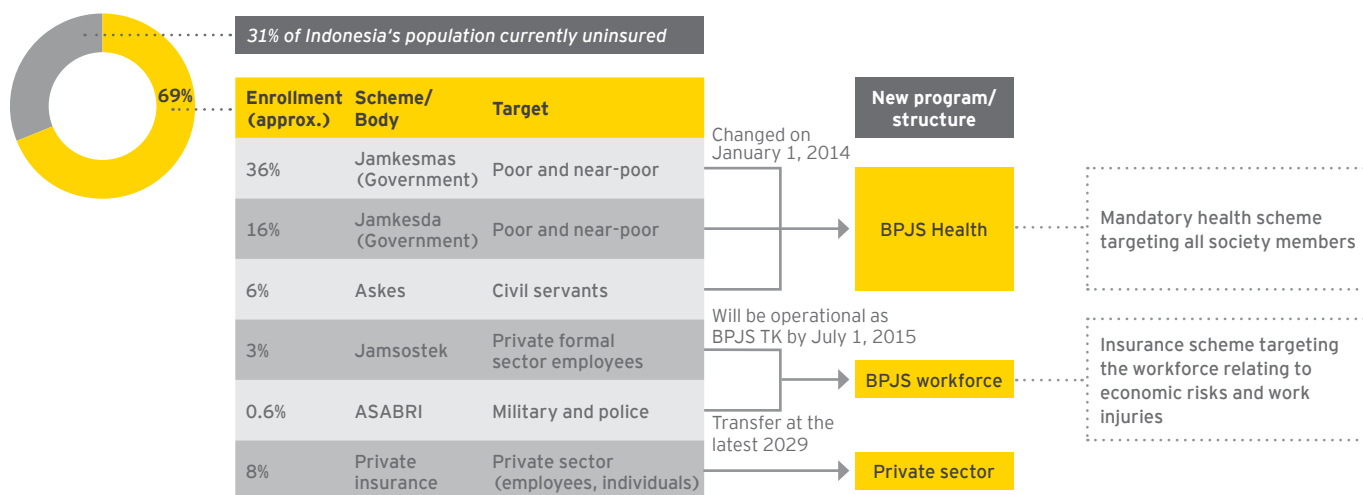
69%

31% of Indonesia's population currently uninsured

| Enrollment (approx.) | Scheme/ Body | Target |
|---|---|---|
| 36% | Jamkesmas (Government) | Poor and near-poor |
| 16% | Jamkesda (Government) | Poor and near-poor |
| 6% | Askes | Civil servants |
| 3% | Jamsostek | Private formal sector employees |
| 0.6% | ASABRI | Military and police |
| 8% | Private insurance | Private sector (employees, individuals) |

Changed on January 1, 2014

Will be operational as BPJS TK by July 1, 2015

Transfer at the latest 2029

New program/ structure

BPJS Health

BPJS workforce

Private sector

Mandatory health scheme targeting all society members

Insurance scheme targeting the workforce relating to economic risks and work injuries